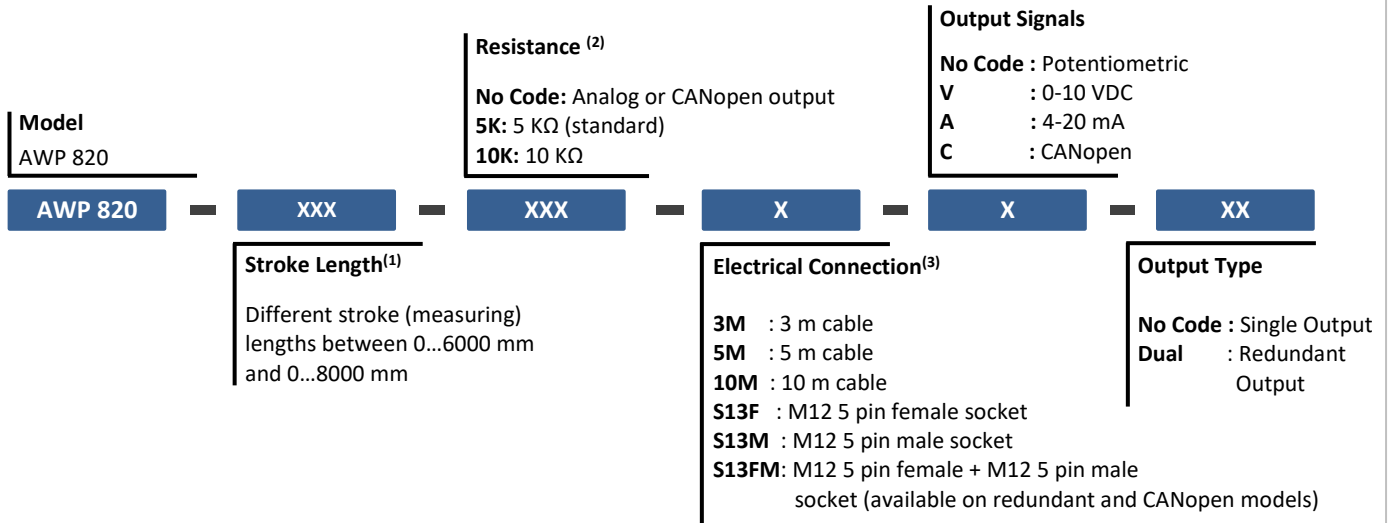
Model
AWP 820

Resistance $^{(2)}$

No Code: Analog or CANopen output
5K: 5 KΩ (standard)
10K: 10 KΩ

Output Signals

No Code : Potentiometric
V : 0-10 VDC
A : 4-20 mA
C : CANopen

AWP 820 - XXX - XXX - X - X - XX

Stroke Length$^{(1)}$

Different stroke (measuring) lengths between 0…6000 mm and 0…8000 mm

Electrical Connection$^{(3)}$

3M : 3 m cable
5M : 5 m cable
10M : 10 m cable
S13F : M12 5 pin female socket
S13M : M12 5 pin male socket
S13FM: M12 5 pin female + M12 5 pin male socket (available on redundant and CANopen models)

Output Type

No Code : Single Output
Dual : Redundant Output